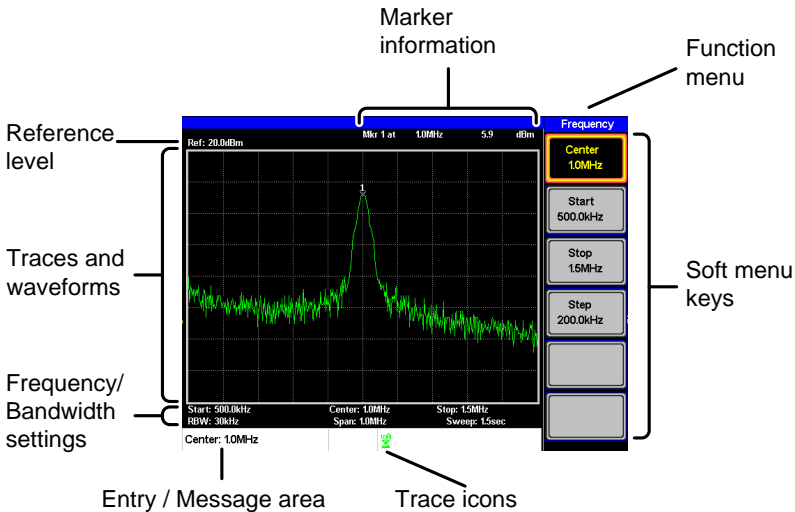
Marker information

Function menu

Reference level

Ref: 20.0dBm

Mkr 1 at 1.0MHz 5.9 dBm

Frequency

Center 1.0MHz

Start 500.0kHz

Stop 1.5MHz

Step 200.0kHz

1

Traces and waveforms

Soft menu keys

Frequency/ Bandwidth settings

Start: 500.0kHz Center: 1.0MHz Stop: 1.5MHz
RBW: 30kHz Span: 1.0MHz Sweep: 1.5sec

Center: 1.0MHz

Entry / Message area

Trace icons